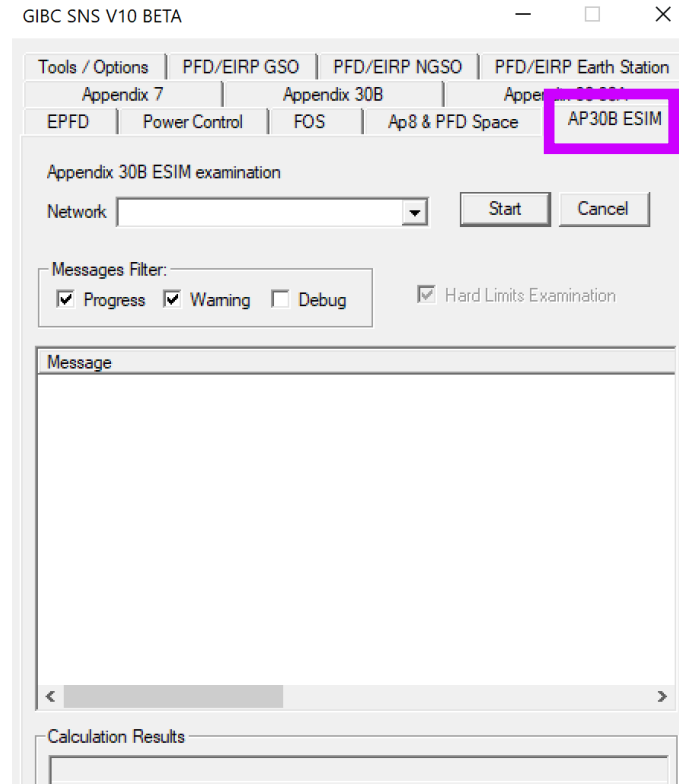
GIBC SNS V10 BETA

Tools / Options | PFD/EIRP GSO | PFD/EIRP NGSO | PFD/EIRP Earth Station
Appendix 7 | Appendix 30B | Appe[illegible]
EPFD | Power Control | FOS | Ap8 & PFD Space | AP30B ESIM

Appendix 30B ESIM examination

Network

Start

Cancel

Messages Filter:

Progress

Warning

Debug

Hard Limits Examination

Message

<

>

Calculation Results